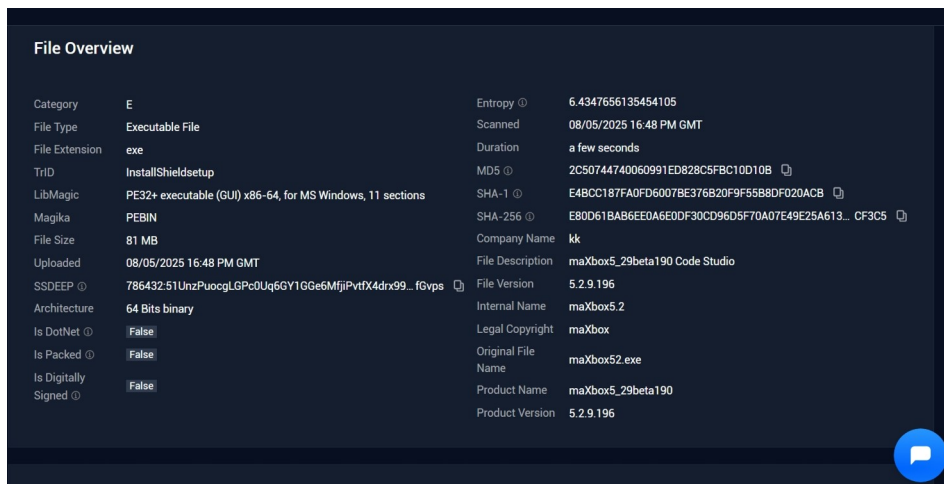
File Overview

| | |
|---|---|
| Category | E |
| File Type | Executable File |
| File Extension | exe |
| TrID | InstallShieldsetup |
| LibMagic | PE32+ executable (GUI) x86-64, for MS Windows, 11 sections |
| Magika | PEBIN |
| File Size | 81 MB |
| Uploaded | 08/05/2025 16:48 PM GMT |
| SSDEEP ⓘ | 786432:51UnzPuocgLGPc0Uq6GY1GGe6MfjiPvtfX4drx99... fGvps |
| Architecture | 64 Bits binary |
| Is DotNet ⓘ | False |
| Is Packed ⓘ | False |
| Is Digitally Signed ⓘ | False |

| | |
|---|---|
| Entropy ⓘ | 6.4347656135454105 |
| Scanned | 08/05/2025 16:48 PM GMT |
| Duration | a few seconds |
| MD5 ⓘ | 2C50744740060991ED828C5FBC10D10B |
| SHA-1 ⓘ | E4BCC187FA0FD6007BE376B20F9F55B8DF020ACB |
| SHA-256 ⓘ | E80D61BAB6EE0A6E0DF30CD96D5F70A07E49E25A613... CF3C5 |
| Company Name | kk |
| File Description | maXbox5_29beta190 Code Studio |
| File Version | 5.2.9.196 |
| Internal Name | maXbox5.2 |
| Legal Copyright | maXbox |
| Original File Name | maXbox52.exe |
| Product Name | maXbox5_29beta190 |
| Product Version | 5.2.9.196 |